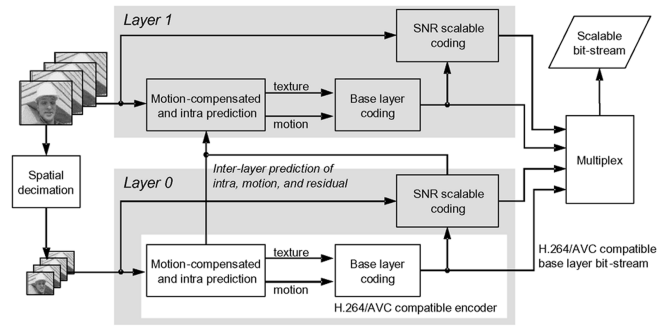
Layer 1

SNR scalable coding

Scalable bit-stream

Motion-compensated and intra prediction

texture

motion

Base layer coding

Multiplex

Spatial decimation

Inter-layer prediction of intra, motion, and residual

Layer 0

SNR scalable coding

Motion-compensated and intra prediction

texture

motion

Base layer coding

H.264/AVC compatible encoder

H.264/AVC compatible base layer bit-stream